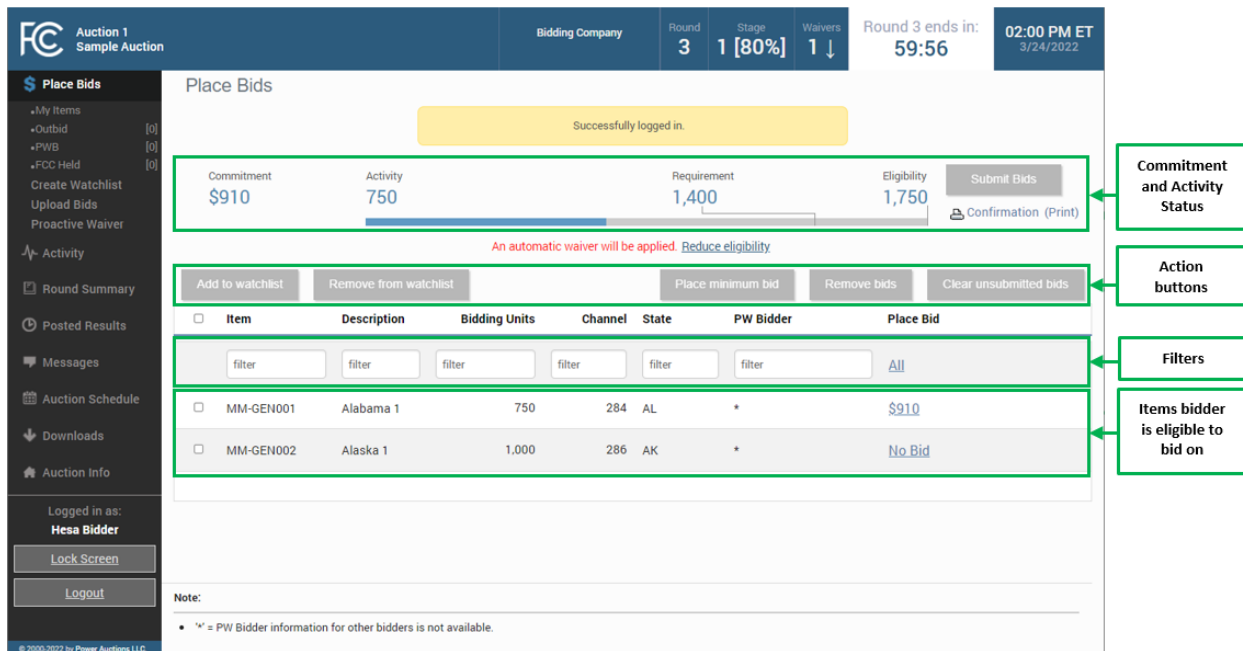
FCC Auction 1 Sample Auction

Bidding Company

Round 3

Stage 1 [80%]

Waivers 1 ↓

Round 3 ends in: 59:56

02:00 PM ET 3/24/2022

$ Place Bids

• My Items
• Outbid [0]
• PWB [0]
• FCC Held [0]
Create Watchlist
Upload Bids
Proactive Waiver

Activity

Round Summary

Posted Results

Messages

Auction Schedule

Downloads

Auction Info

Logged in as:
Hesa Bidder

Lock Screen

Logout

© 2000-2022 by Power Auctions LLC

Place Bids

Successfully logged in.

Commitment $910

Activity 750

Requirement 1,400

Eligibility 1,750

Submit Bids

Confirmation (Print)

Commitment and Activity Status

An automatic waiver will be applied. Reduce eligibility

Add to watchlist | Remove from watchlist | Place minimum bid | Remove bids | Clear unsubmitted bids

Action buttons

| | Item | Description | Bidding Units | Channel | State | PW Bidder | Place Bid |
|---|---|---|---|---|---|---|---|
| | filter | filter | filter | filter | filter | filter | All |
| ☐ | MM-GEN001 | Alabama 1 | 750 | 284 | AL | * | $910 |
| ☐ | MM-GEN002 | Alaska 1 | 1,000 | 286 | AK | * | No Bid |

Filters

Items bidder is eligible to bid on

Note:

• '*' = PW Bidder information for other bidders is not available.